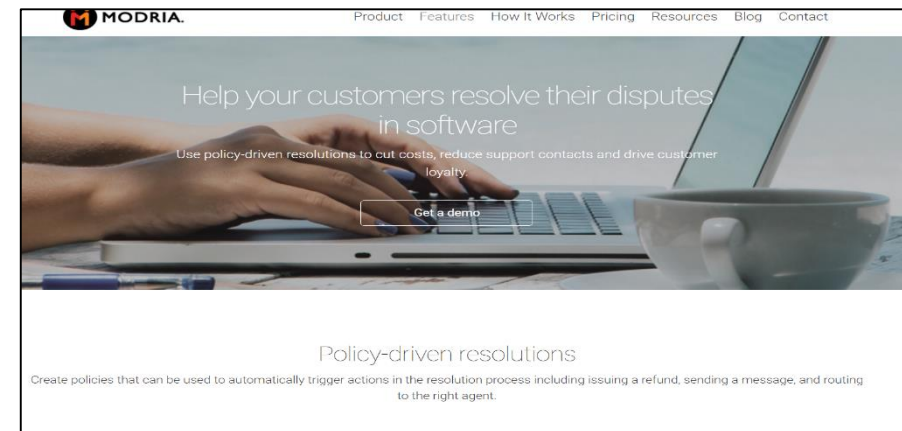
MODRIA.

Product Features How It Works Pricing Resources Blog Contact

Help your customers resolve their disputes in software

Use policy-driven resolutions to cut costs, reduce support contacts and drive customer loyalty.

Get a demo

Policy-driven resolutions

Create policies that can be used to automatically trigger actions in the resolution process including issuing a refund, sending a message, and routing to the right agent.